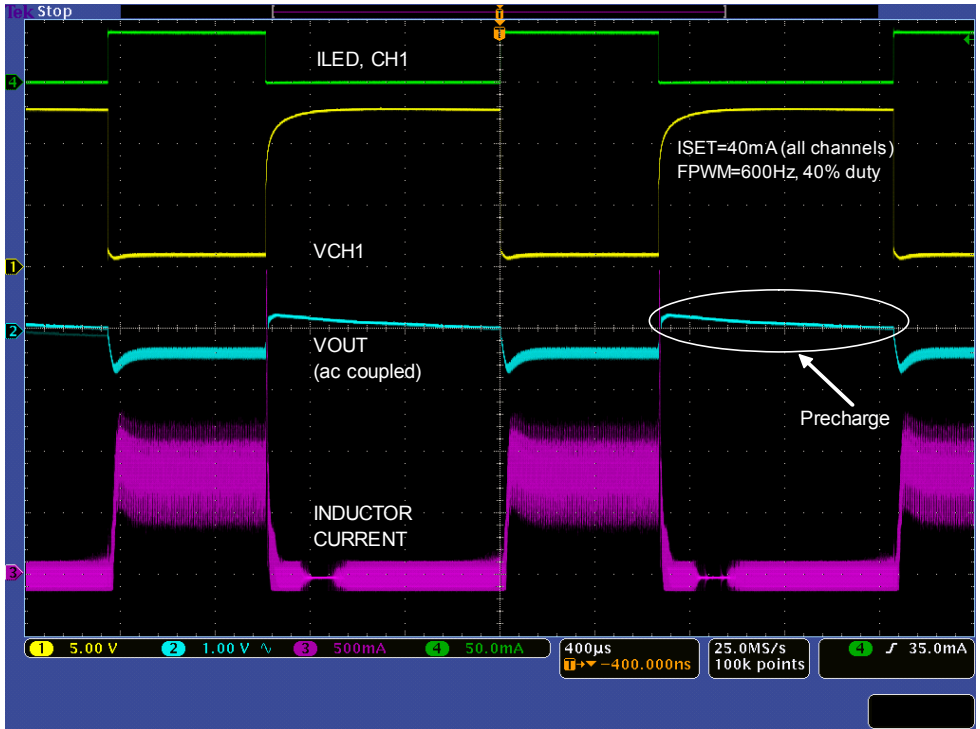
Tek Stop

T

4

ILED, CH1

ISET=40mA (all channels)
FPWM=600Hz, 40% duty

1

VCH1

2

VOUT
(ac coupled)

Precharge

3

INDUCTOR
CURRENT

1 5.00 V
2 1.00 V
3 500mA
4 50.0mA

400µs
T→▼ -400.000ns

25.0MS/s
100k points

4 ∫ 35.0mA